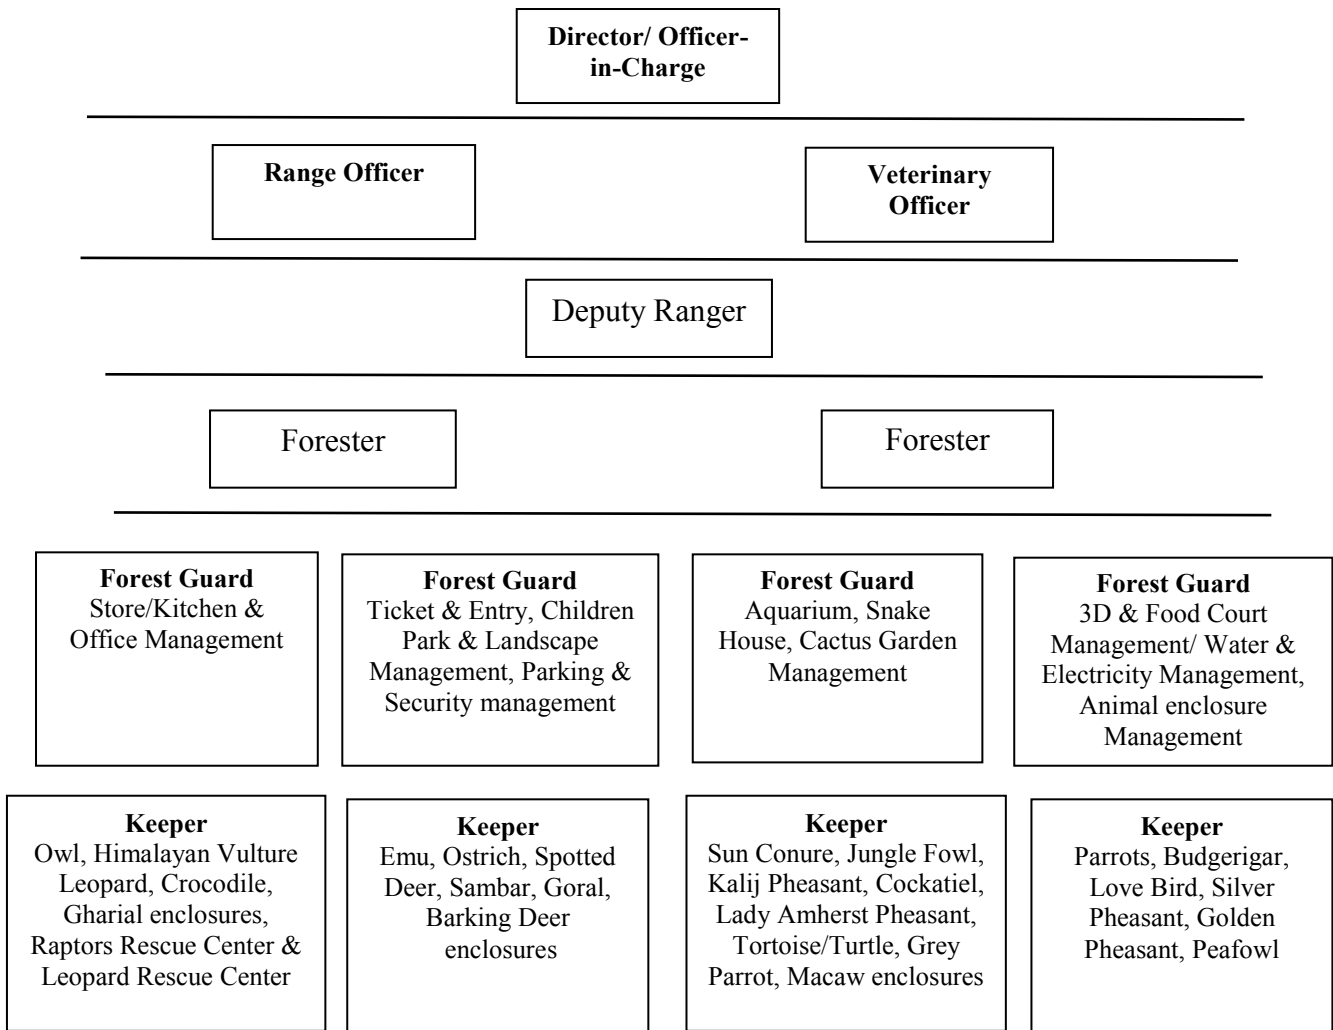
Director/ Officer-in-Charge

Range Officer

Veterinary Officer

Deputy Ranger

Forester

Forester

Forest Guard
Store/Kitchen & Office Management

Forest Guard
Ticket & Entry, Children Park & Landscape Management, Parking & Security management

Forest Guard
Aquarium, Snake House, Cactus Garden Management

Forest Guard
3D & Food Court Management/ Water & Electricity Management, Animal enclosure Management

Keeper
Owl, Himalayan Vulture Leopard, Crocodile, Gharial enclosures, Raptors Rescue Center & Leopard Rescue Center

Keeper
Emu, Ostrich, Spotted Deer, Sambar, Goral, Barking Deer enclosures

Keeper
Sun Conure, Jungle Fowl, Kalij Pheasant, Cockatiel, Lady Amherst Pheasant, Tortoise/Turtle, Grey Parrot, Macaw enclosures

Keeper
Parrots, Budgerigar, Love Bird, Silver Pheasant, Golden Pheasant, Peafowl